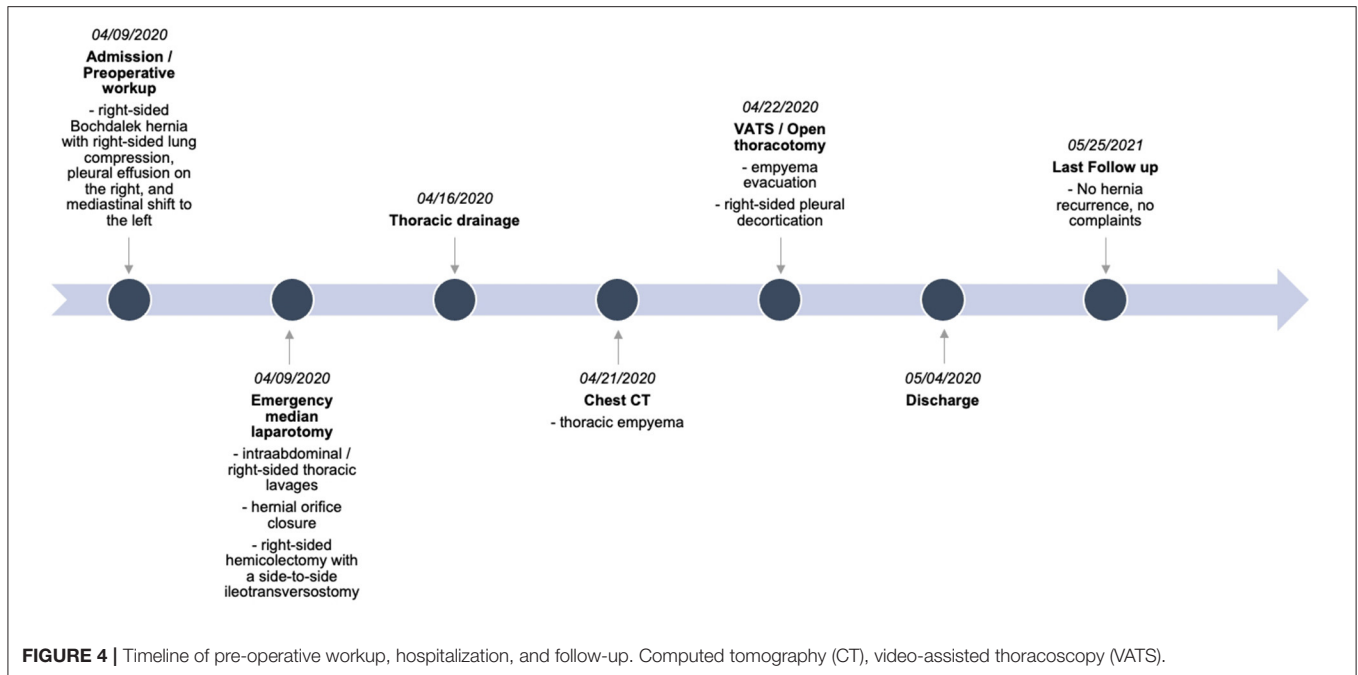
04/09/2020
Admission / Preoperative workup
- right-sided Bochdalek hernia with right-sided lung compression, pleural effusion on the right, and mediastinal shift to the left

04/09/2020
Emergency median laparotomy
- intraabdominal / right-sided thoracic lavages
- hernial orifice closure
- right-sided hemicolectomy with a side-to-side ileotransversostomy

04/16/2020
Thoracic drainage

04/21/2020
Chest CT
- thoracic empyema

04/22/2020
VATS / Open thoracotomy
- empyema evacuation
- right-sided pleural decortication

05/04/2020
Discharge

05/25/2021
Last Follow up
- No hernia recurrence, no complaints

FIGURE 4 | Timeline of pre-operative workup, hospitalization, and follow-up. Computed tomography (CT), video-assisted thoracoscopy (VATS).